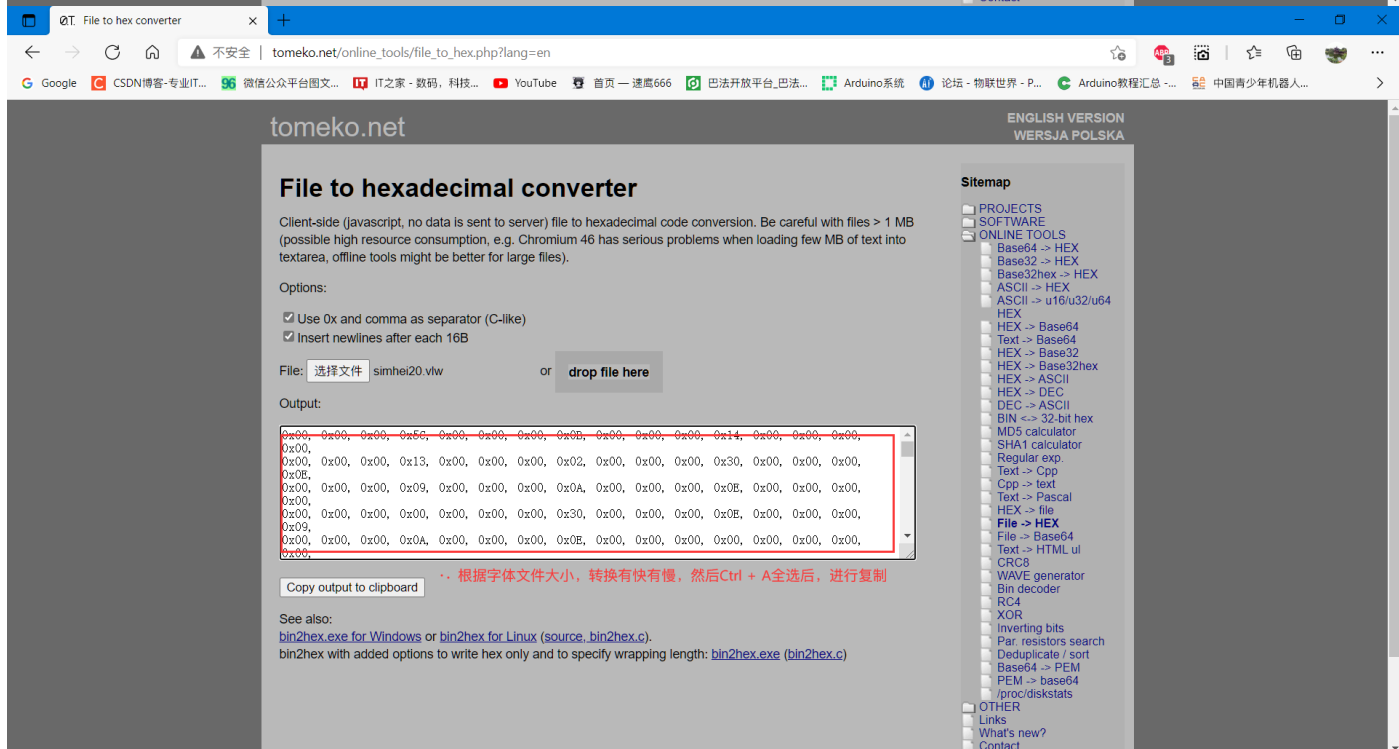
File to hex converter

不安全 | tomeko.net/online_tools/file_to_hex.php?lang=en

Google | CSDN博客-专业IT... | 微信公众平台图文... | IT之家 - 数码，科技... | YouTube | 首页 — 速鹰666 | 巴法开放平台_巴法... | Arduino系统 | 论坛 - 物联世界 - P... | Arduino教程汇总 -... | 中国青少年机器人...

tomeko.net

ENGLISH VERSION
WERSJA POLSKA

File to hexadecimal converter

Client-side (javascript, no data is sent to server) file to hexadecimal code conversion. Be careful with files > 1 MB (possible high resource consumption, e.g. Chromium 46 has serious problems when loading few MB of text into textarea, offline tools might be better for large files).

Options:

Use 0x and comma as separator (C-like)
Insert newlines after each 16B

File: 选择文件 simhei20.vlw or drop file here

Output:

0x00, 0x00, 0x00, 0x5C, 0x00, 0x00, 0x00, 0x0B, 0x00, 0x00, 0x00, 0x14, 0x00, 0x00, 0x00, 0x00,
0x00, 0x00, 0x00, 0x13, 0x00, 0x00, 0x00, 0x02, 0x00, 0x00, 0x00, 0x30, 0x00, 0x00, 0x00, 0x0E,
0x00, 0x00, 0x00, 0x09, 0x00, 0x00, 0x00, 0x0A, 0x00, 0x00, 0x00, 0x0E, 0x00, 0x00, 0x00, 0x00,
0x00, 0x00, 0x00, 0x00, 0x00, 0x00, 0x00, 0x30, 0x00, 0x00, 0x00, 0x0E, 0x00, 0x00, 0x00, 0x09,
0x00, 0x00, 0x00, 0x0A, 0x00, 0x00, 0x00, 0x0E, 0x00, 0x00, 0x00, 0x00, 0x00, 0x00, 0x00, 0x00,

Copy output to clipboard

·. 根据字体文件大小，转换有快有慢，然后Ctrl + A全选后，进行复制

See also:
bin2hex.exe for Windows or bin2hex for Linux (source, bin2hex.c).
bin2hex with added options to write hex only and to specify wrapping length: bin2hex.exe (bin2hex.c)

Sitemap
PROJECTS
SOFTWARE
ONLINE TOOLS
Base64 -> HEX
Base32 -> HEX
Base32hex -> HEX
ASCII -> HEX
ASCII -> u16/u32/u64 HEX
HEX -> Base64
Text -> Base64
HEX -> Base32
HEX -> Base32hex
HEX -> ASCII
HEX -> DEC
DEC -> ASCII
BIN <-> 32-bit hex
MD5 calculator
SHA1 calculator
Regular exp.
Text -> Cpp
Cpp -> text
Text -> Pascal
HEX -> file
File -> HEX
File -> Base64
Text -> HTML ul
CRC8
WAVE generator
Bin decoder
RC4
XOR
Inverting bits
Par. resistors search
Deduplicate / sort
Base64 -> PEM
PEM -> base64
/proc/diskstats
OTHER
Links
What's new?
Contact